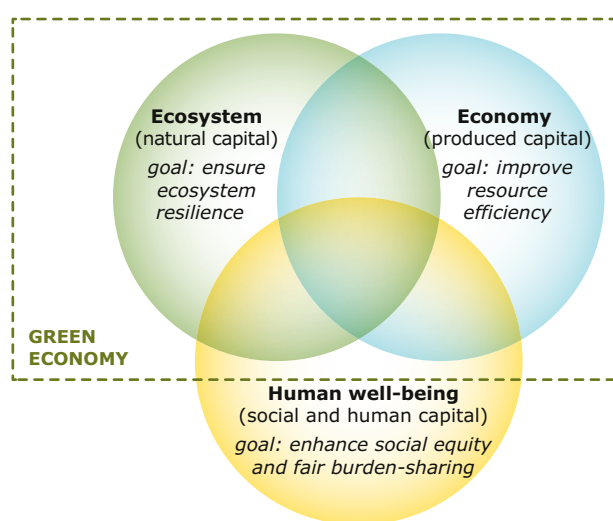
Ecosystem
(natural capital)
goal: ensure ecosystem resilience

Economy
(produced capital)
goal: improve resource efficiency

GREEN ECONOMY

Human well-being
(social and human capital)
goal: enhance social equity and fair burden-sharing